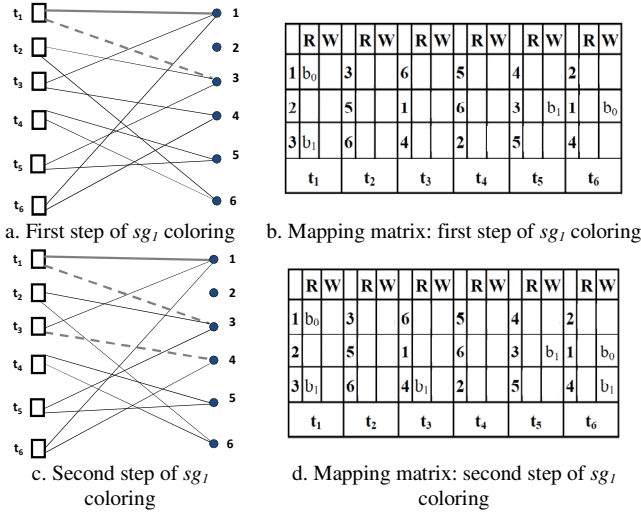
$t_1$
$t_2$
$t_3$
$t_4$
$t_5$
$t_6$
1
2
3
4
5
6

a. First step of $sg_1$ coloring

| | R | W | | R | W | | R | W | | R | W | | R | W | | R | W |
|---|---|---|---|---|---|---|---|---|---|---|---|---|---|---|---|---|---|
| 1 | $b_0$ | | 3 | | | 6 | | | 5 | | | 4 | | | 2 | | |
| 2 | | | 5 | | | 1 | | | 6 | | | 3 | | $b_1$ | 1 | | $b_0$ |
| 3 | $b_1$ | | 6 | | | 4 | | | 2 | | | 5 | | | 4 | | |
| $t_1$ | | | $t_2$ | | | $t_3$ | | | $t_4$ | | | $t_5$ | | | $t_6$ | | |

b. Mapping matrix: first step of $sg_1$ coloring

$t_1$
$t_2$
$t_3$
$t_4$
$t_5$
$t_6$
1
2
3
4
5
6

c. Second step of $sg_1$ coloring

| | R | W | | R | W | | R | W | | R | W | | R | W | | R | W |
|---|---|---|---|---|---|---|---|---|---|---|---|---|---|---|---|---|---|
| 1 | $b_0$ | | 3 | | | 6 | | | 5 | | | 4 | | | 2 | | |
| 2 | | | 5 | | | 1 | | | 6 | | | 3 | | $b_1$ | 1 | | $b_0$ |
| 3 | $b_1$ | | 6 | | | 4 | $b_1$ | | 2 | | | 5 | | | 4 | | $b_1$ |
| $t_1$ | | | $t_2$ | | | $t_3$ | | | $t_4$ | | | $t_5$ | | | $t_6$ | | |

d. Mapping matrix: second step of $sg_1$ coloring